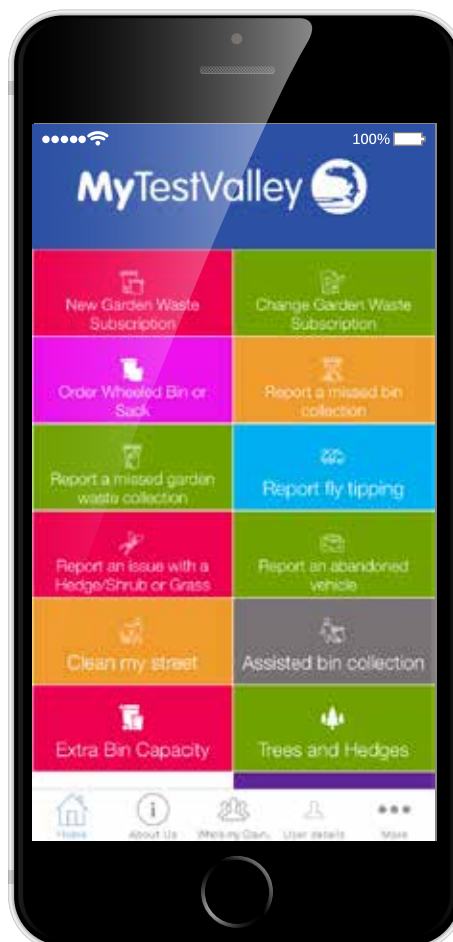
100%

MyTestValley

New Garden Waste Subscription

Change Garden Waste Subscription

Order Wheeled Bin or Sack

Report a missed bin collection

Report a missed garden waste collection

Report fly tipping

Report an issue with a Hedge/Shrub or Grass

Report an abandoned vehicle

Clean my street

Assisted bin collection

Extra Bin Capacity

Trees and Hedges

Home

About Us

Who's my Clan.

User details

More